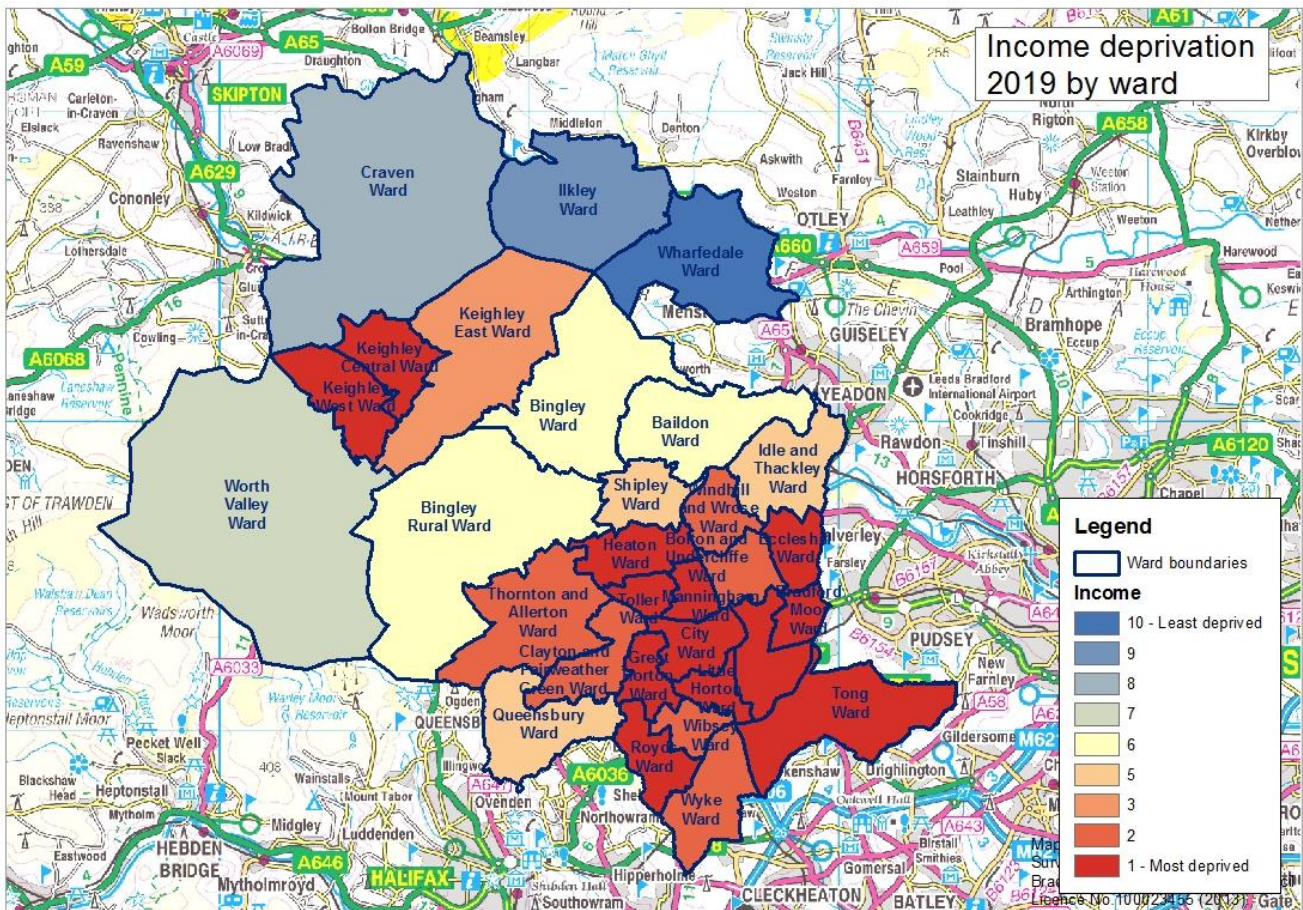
Income deprivation 2019 by ward

Craven Ward
Ilkley Ward
Wharfedale Ward
Keighley East Ward
Keighley Central Ward
Keighley West Ward
Bingley Ward
Baildon Ward
Idle and Thackley Ward
Worth Valley Ward
Bingley Rural Ward
Shipley Ward
Windhill and Wrose Ward
Bolton and Undercliffe Ward
Eccleshill Ward
Heaton Ward
Manningham Ward
Bradford Moor Ward
Thornton and Allerton Ward
Toller Ward
City Ward
Clayton and Fairweather Green Ward
Great Horton Ward
Little Horton Ward
Tong Ward
Queensbury Ward
Wibsey Ward
Royds Ward
Wyke Ward

Legend
Ward boundaries
Income
10 - Least deprived
9
8
7
6
5
3
2
1 - Most deprived

A59
A65
A6069
SKIPTON
A629
A6068
A61
A658
A660
A659
A65
OTLEY
GUISELEY
YEADON
HORSFORTH
PUDSEY
A6120
A6036
A646
A647
A643
A58
M62
HALIFAX
HEBDEN BRIDGE
CLECKHEATON
BATLEY
Bolton Bridge
Draughton
Beamsley
Langbar
Middleton
Denton
Askwith
Weston
Farnley
Carleton-in-Craven
Elslack
Ravenshaw
Low Bradley
Cononley
Kildwick
Lothersdale
Cowling
Jack Hill
North Rigton
Stainburn
Huby
Leathley
Kirkby Overblow
Weeton
Harewood
Pool
Arthington
Bramhope
Eccup
The Chevin
Leeds Bradford International Airport
Cookridge
Rawdon
Tinshill
Kirkstall Abbey
Farsley
New Farnley
Gildersome
Drighlington
Gomersal
Birstall
Smithies
Hipperholme
Northowram
Ovenden
Southowram
Shibden Hall
Luddenden
Midgley
Mytholmroyd
Mytholm
Eastwood
Heptonstall
Heptonstall Moor
Blackshaw Head
Pecket Well
Slack
Wainstalls
Mount Tabor
Wadsworth Moor
Walshaw Dean Reservoirs
Warley Moor Reservoir
Lanshaw Reservoir
QUEENSBURY
Oakenshaw
Oakwell Hall
Licence No. 100023455 (2013)